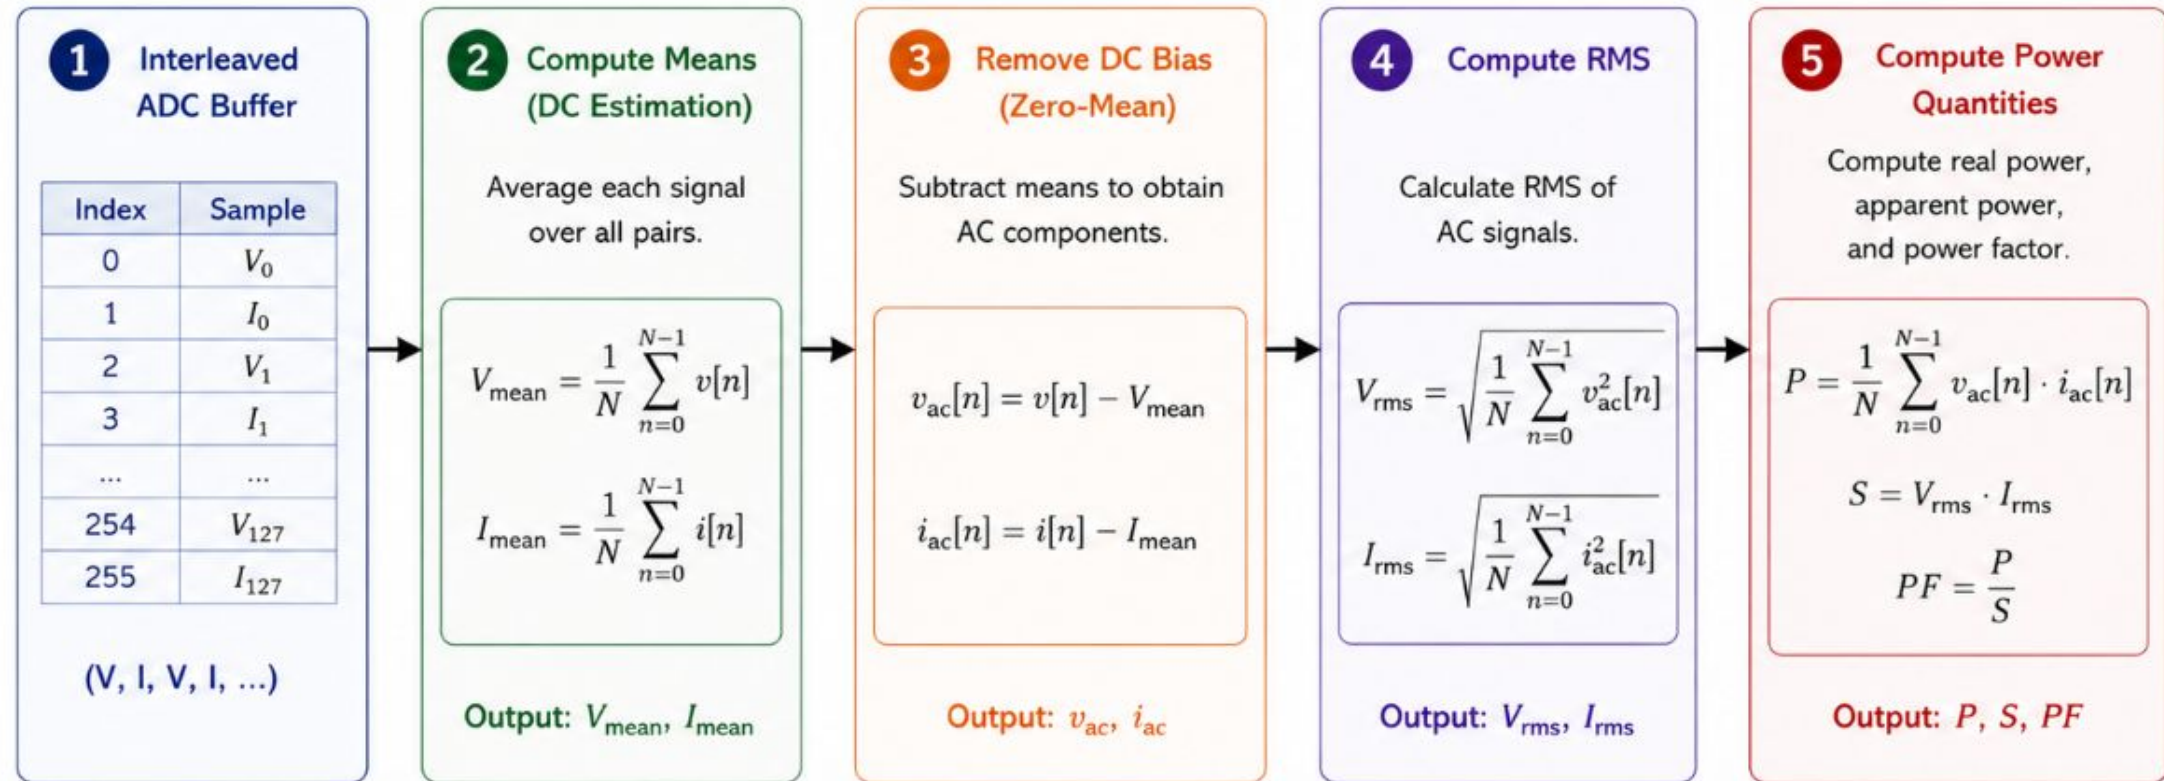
1 Interleaved ADC Buffer

| Index | Sample |
|---|---|
| 0 | $V_0$ |
| 1 | $I_0$ |
| 2 | $V_1$ |
| 3 | $I_1$ |
| ... | ... |
| 254 | $V_{127}$ |
| 255 | $I_{127}$ |

(V, I, V, I, ...)

2 Compute Means (DC Estimation)

Average each signal over all pairs.

$V_{\text{mean}} = \frac{1}{N} \sum_{n=0}^{N-1} v[n]$

$I_{\text{mean}} = \frac{1}{N} \sum_{n=0}^{N-1} i[n]$

Output: $V_{\text{mean}}$, $I_{\text{mean}}$

3 Remove DC Bias (Zero-Mean)

Subtract means to obtain AC components.

$v_{\text{ac}}[n] = v[n] - V_{\text{mean}}$

$i_{\text{ac}}[n] = i[n] - I_{\text{mean}}$

Output: $v_{\text{ac}}$, $i_{\text{ac}}$

4 Compute RMS

Calculate RMS of AC signals.

$V_{\text{rms}} = \sqrt{\frac{1}{N} \sum_{n=0}^{N-1} v_{\text{ac}}^2[n]}$

$I_{\text{rms}} = \sqrt{\frac{1}{N} \sum_{n=0}^{N-1} i_{\text{ac}}^2[n]}$

Output: $V_{\text{rms}}$, $I_{\text{rms}}$

5 Compute Power Quantities

Compute real power, apparent power, and power factor.

$P = \frac{1}{N} \sum_{n=0}^{N-1} v_{\text{ac}}[n] \cdot i_{\text{ac}}[n]$

$S = V_{\text{rms}} \cdot I_{\text{rms}}$

$PF = \frac{P}{S}$

Output: $P$, $S$, $PF$